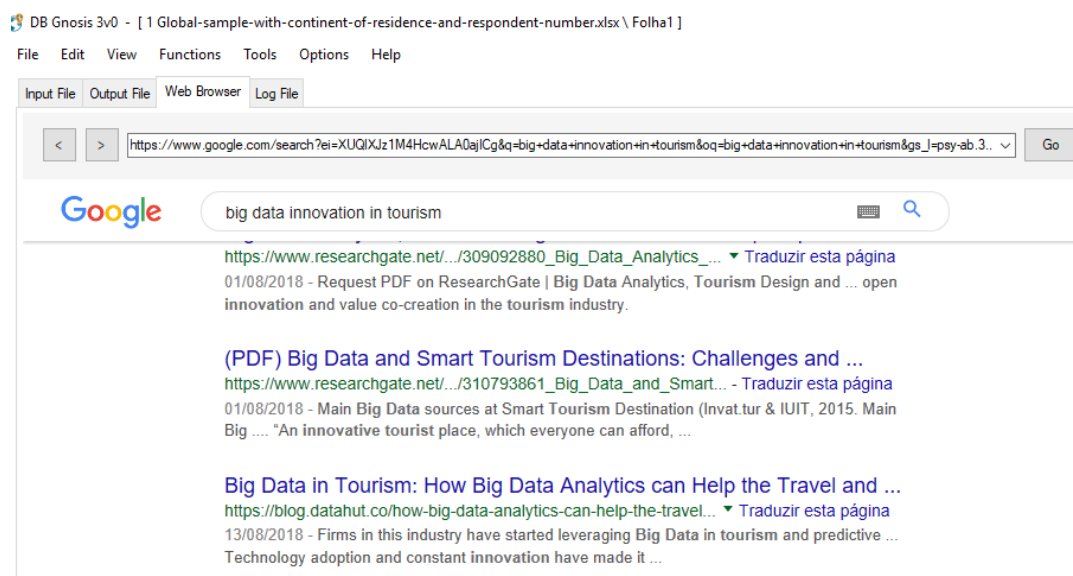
DB Gnosis 3v0 - [ 1 Global-sample-with-continent-of-residence-and-respondent-number.xlsx \ Folha1 ]

File Edit View Functions Tools Options Help

Input File | Output File | Web Browser | Log File

< > https://www.google.com/search?ei=XUQIXJz1M4HcwALA0ajICg&q=big+data+innovation+in+tourism&oq=big+data+innovation+in+tourism&gs_l=psy-ab.3.. Go

Google big data innovation in tourism

https://www.researchgate.net/.../309092880_Big_Data_Analytics_... ▾ Traduzir esta página
01/08/2018 - Request PDF on ResearchGate | Big Data Analytics, Tourism Design and ... open innovation and value co-creation in the tourism industry.

(PDF) Big Data and Smart Tourism Destinations: Challenges and ...
https://www.researchgate.net/.../310793861_Big_Data_and_Smart... - Traduzir esta página
01/08/2018 - Main Big Data sources at Smart Tourism Destination (Invat.tur & IUIT, 2015. Main Big .... "An innovative tourist place, which everyone can afford, ...

Big Data in Tourism: How Big Data Analytics can Help the Travel and ...
https://blog.datahut.co/how-big-data-analytics-can-help-the-travel... ▾ Traduzir esta página
13/08/2018 - Firms in this industry have started leveraging Big Data in tourism and predictive ... Technology adoption and constant innovation have made it ...